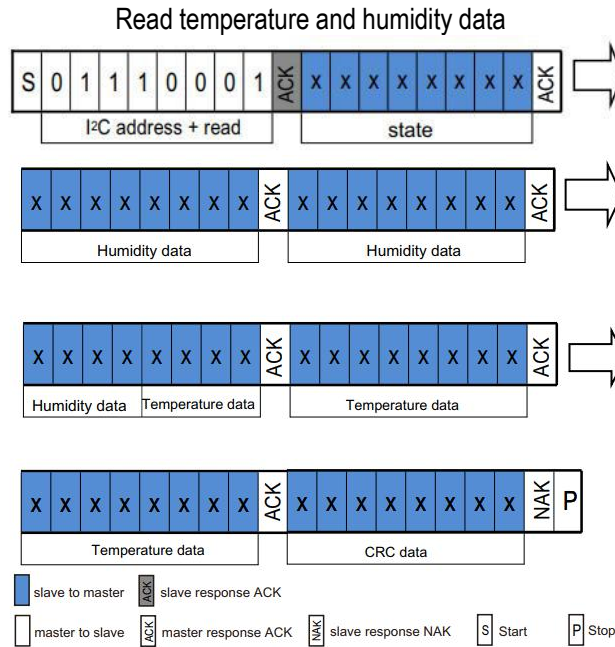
Read temperature and humidity data

| S | 0 | 1 | 1 | 1 | 0 | 0 | 0 | 1 | ACK | x | x | x | x | x | x | x | x | ACK |
|---|---|---|---|---|---|---|---|---|---|---|---|---|---|---|---|---|---|---|

I²C address + read

state

| X | X | X | X | X | X | X | X | ACK | X | X | X | X | X | X | X | X | ACK |
|---|---|---|---|---|---|---|---|---|---|---|---|---|---|---|---|---|---|

Humidity data

Humidity data

| X | X | X | X | X | X | X | X | ACK | X | X | X | X | X | X | X | X | ACK |
|---|---|---|---|---|---|---|---|---|---|---|---|---|---|---|---|---|---|

Humidity data

Temperature data

Temperature data

| X | X | X | X | X | X | X | X | ACK | X | X | X | X | X | X | X | X | NAK | P |
|---|---|---|---|---|---|---|---|---|---|---|---|---|---|---|---|---|---|---|

Temperature data

CRC data

slave to master

ACK slave response ACK

master to slave

ACK master response ACK

NAK slave response NAK

S Start

P Stop